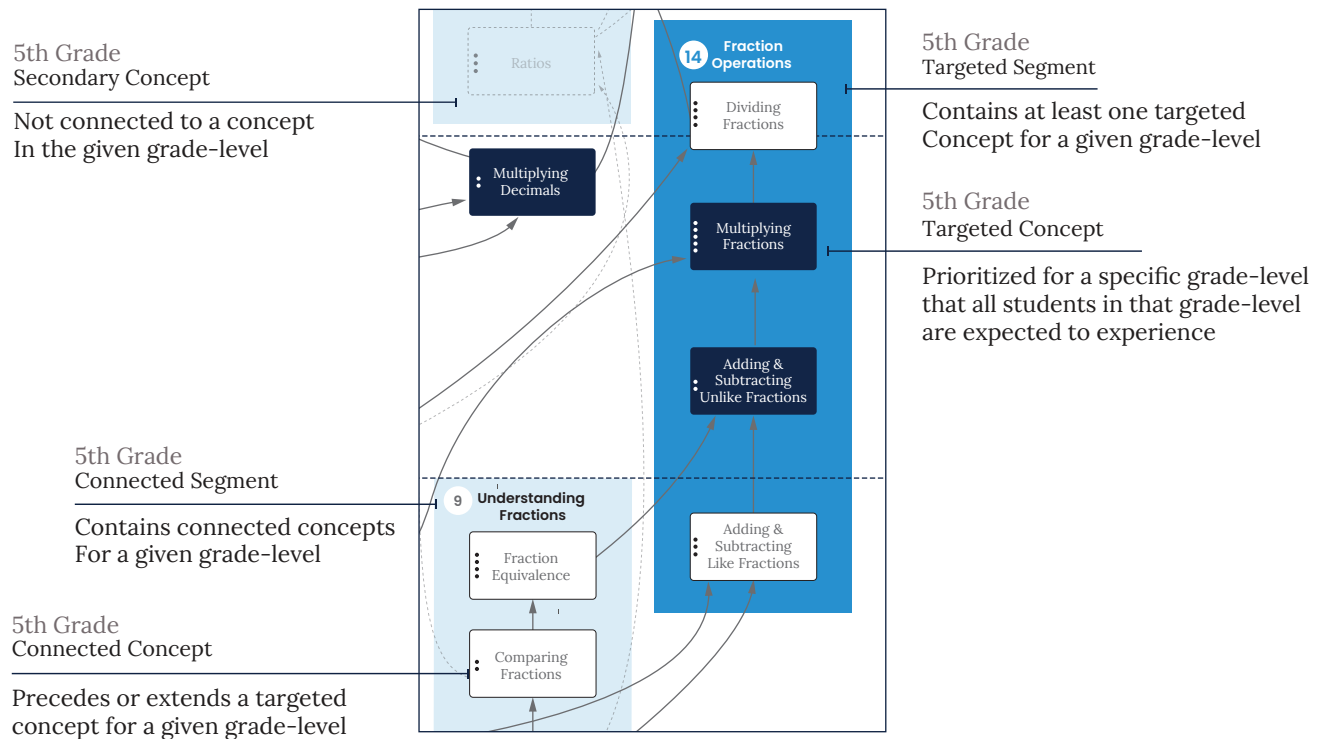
5th Grade
Secondary Concept

Not connected to a concept
In the given grade-level

Ratios

14 Fraction Operations

Dividing Fractions

Multiplying Decimals

Multiplying Fractions

Adding & Subtracting Unlike Fractions

9 Understanding Fractions

Fraction Equivalence

Comparing Fractions

Adding & Subtracting Like Fractions

5th Grade
Targeted Segment

Contains at least one targeted Concept for a given grade-level

5th Grade
Targeted Concept

Prioritized for a specific grade-level that all students in that grade-level are expected to experience

5th Grade
Connected Segment

Contains connected concepts
For a given grade-level

5th Grade
Connected Concept

Precedes or extends a targeted concept for a given grade-level